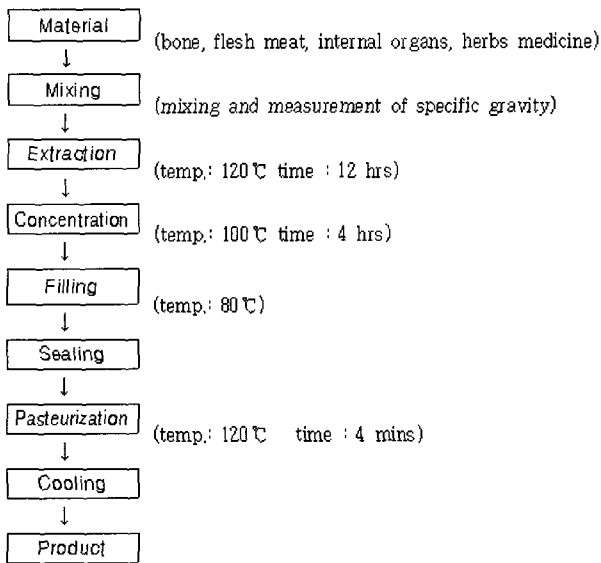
Material
(bone, flesh meat, internal organs, herbs medicine)

Mixing
(mixing and measurement of specific gravity)

Extraction
(temp.: 120℃ time : 12 hrs)

Concentration
(temp.: 100℃ time : 4 hrs)

Filling
(temp.: 80℃)

Sealing

Pasteurization
(temp.: 120℃ time : 4 mins)

Cooling

Product